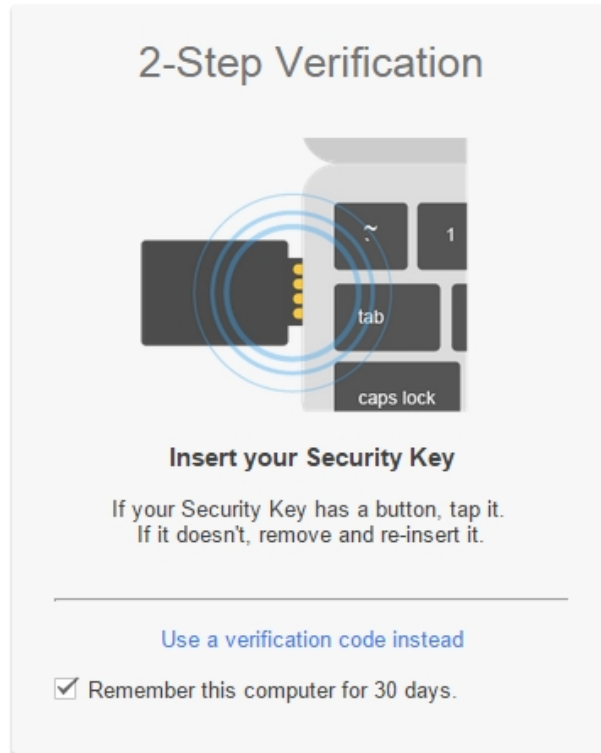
2-Step Verification

~

1

tab

caps lock

Insert your Security Key

If your Security Key has a button, tap it.
If it doesn't, remove and re-insert it.

Use a verification code instead

Remember this computer for 30 days.